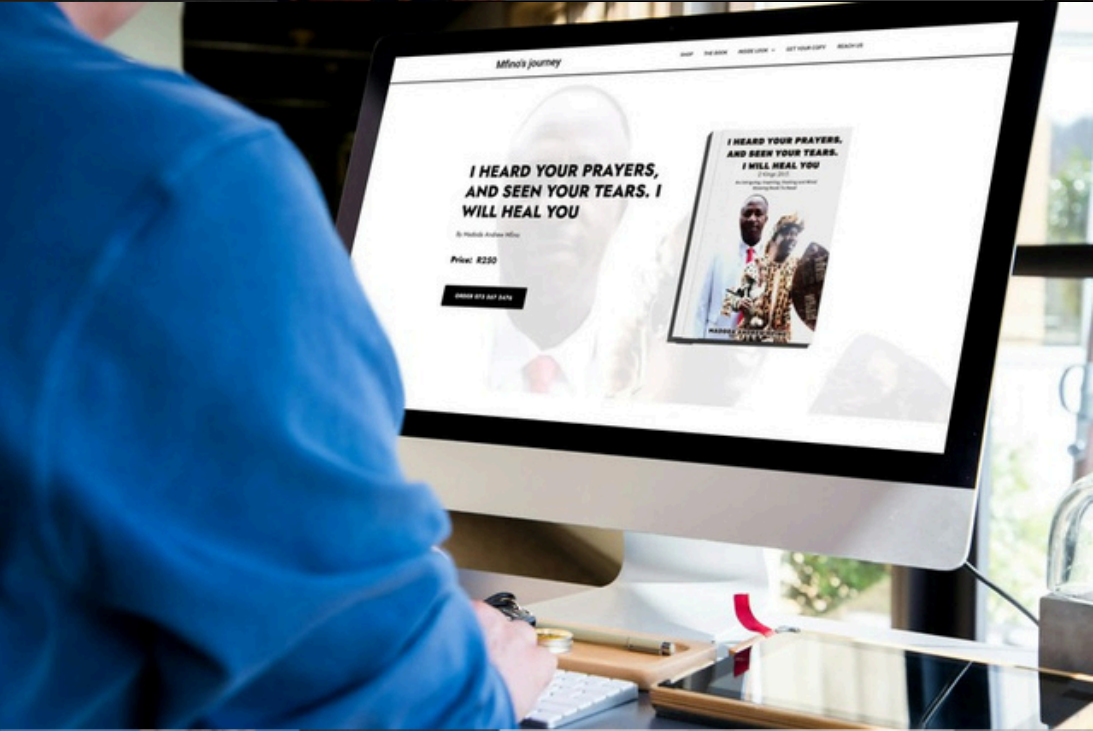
Mfino's journey

SHOP THE BOOK INSIDE LOOK GET YOUR COPY REACH US

I HEARD YOUR PRAYERS, AND SEEN YOUR TEARS. I WILL HEAL YOU

By Madoda Andrew Mfino

Price: R250

ORDER 073 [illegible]

I HEARD YOUR PRAYERS, AND SEEN YOUR TEARS. I WILL HEAL YOU

2 Kings 20:5

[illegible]

MADODA ANDREW MFINO